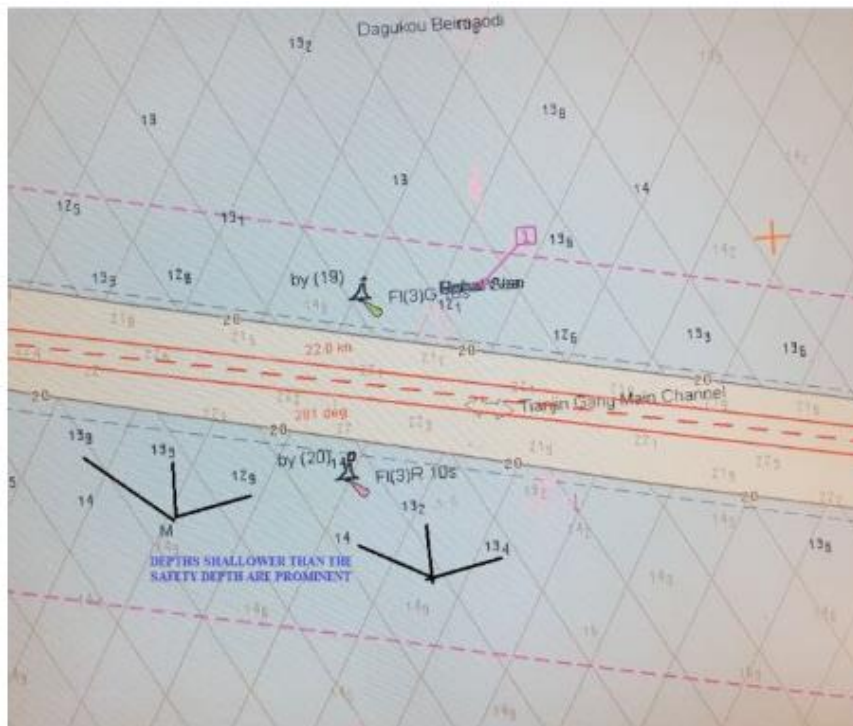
Dagukou Beiraodi

$13_2$

$13$

$13_8$

$13$

$14$

$12_5$

$13_1$

$13_8$

$13_3$

$12_8$

by (19)

Fl(3)G

$12_1$

$12_6$

$13_3$

$13_6$

20

22.0 kn

20

20

Tianjin Gang Main Channel

20

201 deg

20

$13_9$

$13_5$

$12_9$

by (20)

Fl(3)R 10s

20

5

14

M

14

$13_2$

$13_4$

20

$13_8$

DEPTHS SHALLOWER THAN THE SAFETY DEPTH ARE PROMINENT